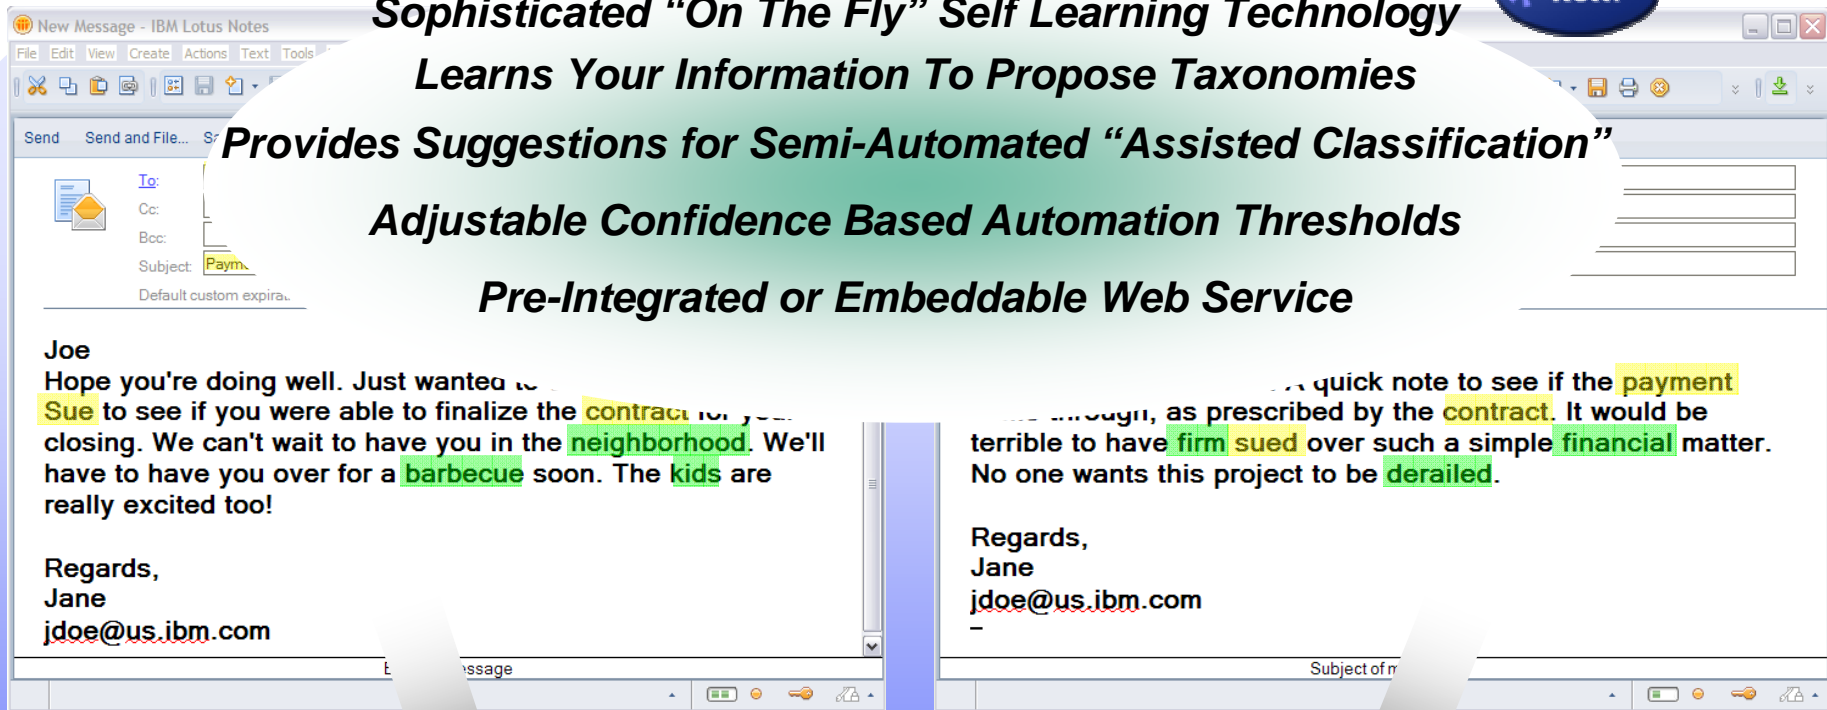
New Message - IBM Lotus Notes

File Edit View Create Actions Text Tools

Sophisticated "On The Fly" Self Learning Technology

Learns Your Information To Propose Taxonomies

Send Send and File... S

Provides Suggestions for Semi-Automated "Assisted Classification"

To:
Cc:
Bcc:
Subject: Paym

Adjustable Confidence Based Automation Thresholds

Default custom expira

Pre-Integrated or Embeddable Web Service

Joe
Hope you're doing well. Just wanted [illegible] Sue to see if you were able to finalize the contract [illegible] closing. We can't wait to have you in the neighborhood. We'll have to have you over for a barbecue soon. The kids are really excited too!

Regards,
Jane
jdoe@us.ibm.com

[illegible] quick note to see if the payment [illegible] through, as prescribed by the contract. It would be terrible to have firm sued over such a simple financial matter. No one wants this project to be derailed.

Regards,
Jane
jdoe@us.ibm.com
–

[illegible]essage

Subject of m